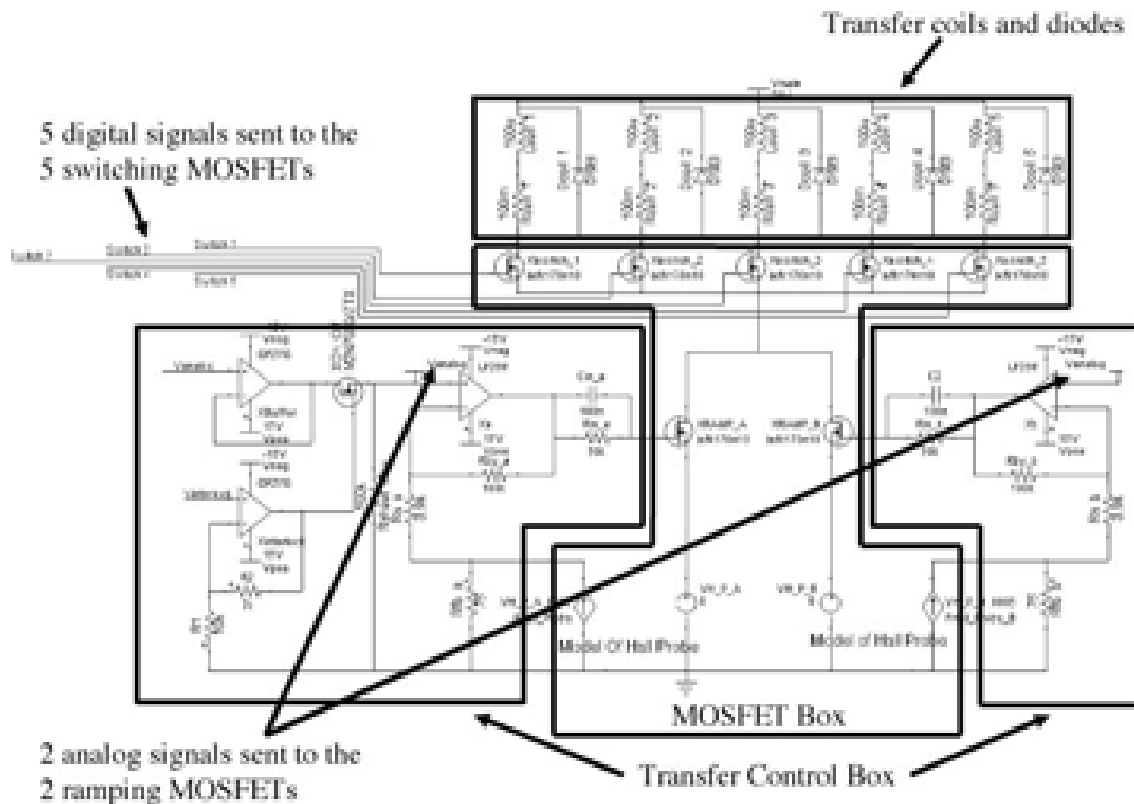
Transfer coils and diodes

5 digital signals sent to the 5 switching MOSFETs

Model Of Hall Probe

Model of Hall Probe

MOSFET Box

2 analog signals sent to the 2 ramping MOSFETs

Transfer Control Box